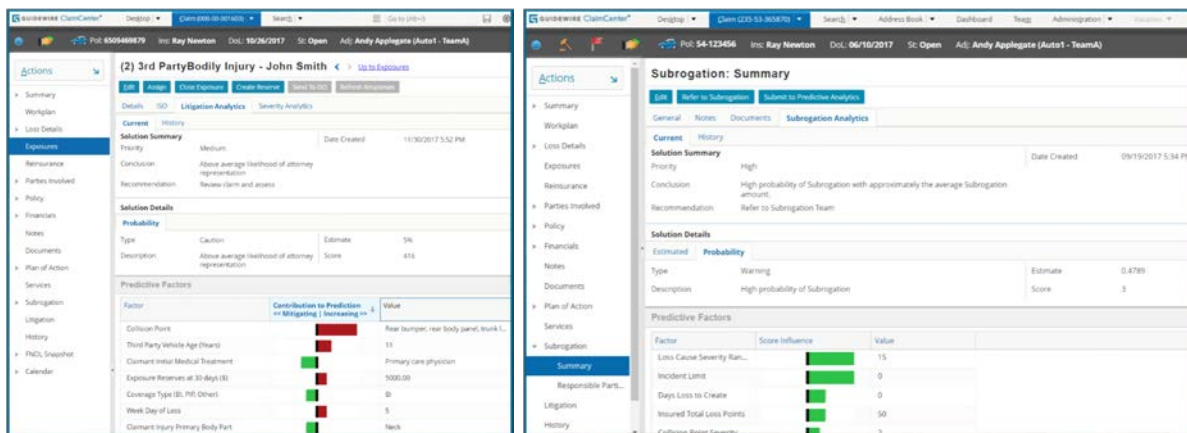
GUIDEWIRE ClaimCenter Desktop Claim (000-00-001603) Search Go to (Alt+/)

Pol: 6509469879 Ins: Ray Newton DoL: 10/26/2017 St: Open Adj: Andy Applegate (Auto1 - TeamA)

Actions

Summary
Workplan
Loss Details
Exposures
Reinsurance
Parties Involved
Policy
Financials
Notes
Documents
Plan of Action
Services
Subrogation
Litigation
History
FNOL Snapshot
Calendar

(2) 3rd PartyBodily Injury - John Smith Up to Exposures

Edit Assign Close Exposure Create Reserve Send To ISO Refresh Responses

Details ISO Litigation Analytics Severity Analytics

Current History

Solution Summary

| | | | |
|---|---|---|---|
| Priority | Medium | Date Created | 11/30/2017 5:52 PM |
| Conclusion | Above average likelihood of attorney representation | | |
| Recommendation | Review claim and assess | | |

Solution Details

Probability

| | | | |
|---|---|---|---|
| Type | Caution | Estimate | 5% |
| Description | Above average likelihood of attorney representation | Score | 416 |

Predictive Factors

| Factor | Contribution to Prediction << Mitigating \| Increasing >> | Value |
|---|---|---|
| Collision Point | | Rear bumper, rear body panel, trunk l... |
| Third Party Vehicle Age (Years) | | 11 |
| Claimant Initial Medical Treatment | | Primary care physician |
| Exposure Reserves at 30 days ($) | | 5000.00 |
| Coverage Type (BI, PIP, Other) | | BI |
| Week Day of Loss | | 5 |
| Claimant Injury Primary Body Part | | Neck |

GUIDEWIRE ClaimCenter Desktop Claim (235-53-365870) Search Address Book Dashboard Team Administration Vacation

Pol: 54-123456 Ins: Ray Newton DoL: 06/10/2017 St: Open Adj: Andy Applegate (Auto1 - TeamA)

Actions

Summary
Workplan
Loss Details
Exposures
Reinsurance
Parties Involved
Policy
Financials
Notes
Documents
Plan of Action
Services
Subrogation
Summary
Responsible Parti...
Litigation
History

Subrogation: Summary

Edit Refer to Subrogation Submit to Predictive Analytics

General Notes Documents Subrogation Analytics

Current History

Solution Summary

| | | | |
|---|---|---|---|
| Priority | High | Date Created | 09/19/2017 5:34 P |
| Conclusion | High probability of Subrogation with approximately the average Subrogation amount. | | |
| Recommendation | Refer to Subrogation Team | | |

Solution Details

Estimated Probability

| | | | |
|---|---|---|---|
| Type | Warning | Estimate | 0.4789 |
| Description | High probability of Subrogation | Score | 3 |

Predictive Factors

| Factor | Score Influence | Value |
|---|---|---|
| Loss Cause Severity Ran... | | 15 |
| Incident Limit | | 0 |
| Days Loss to Create | | 0 |
| Insured Total Loss Points | | 50 |
| Collision Point Severity | | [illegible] |